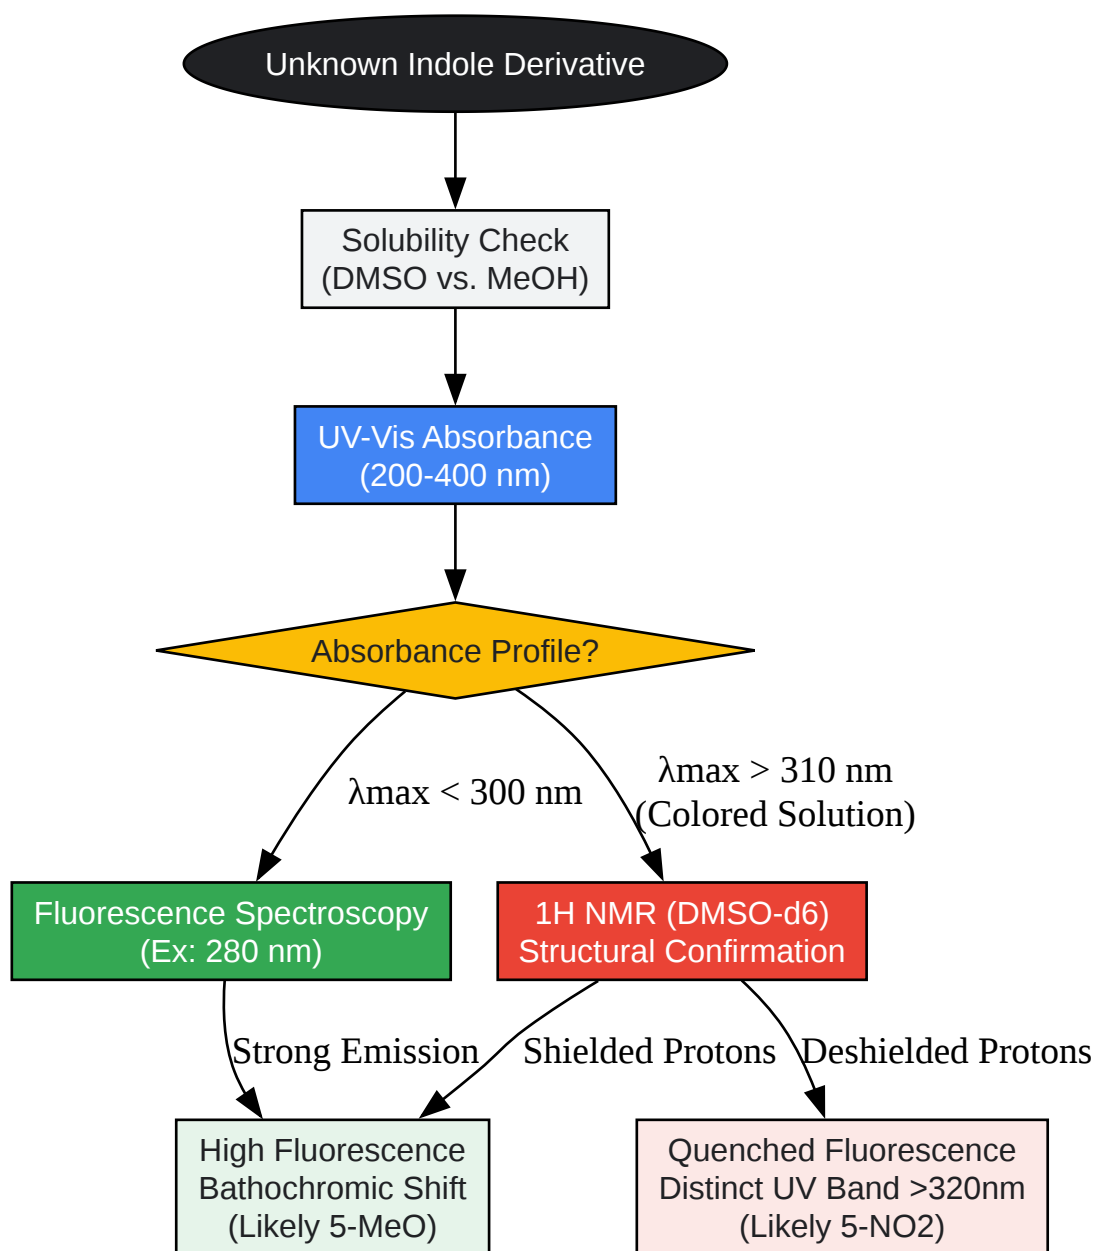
Unknown Indole Derivative

Solubility Check
(DMSO vs. MeOH)

UV-Vis Absorbance
(200-400 nm)

Absorbance Profile?

λmax < 300 nm

λmax > 310 nm
(Colored Solution)

Fluorescence Spectroscopy
(Ex: 280 nm)

1H NMR (DMSO-d6)
Structural Confirmation

Strong Emission

Shielded Protons

Deshielded Protons

High Fluorescence
Bathochromic Shift
(Likely 5-MeO)

Quenched Fluorescence
Distinct UV Band >320nm
(Likely 5-NO2)